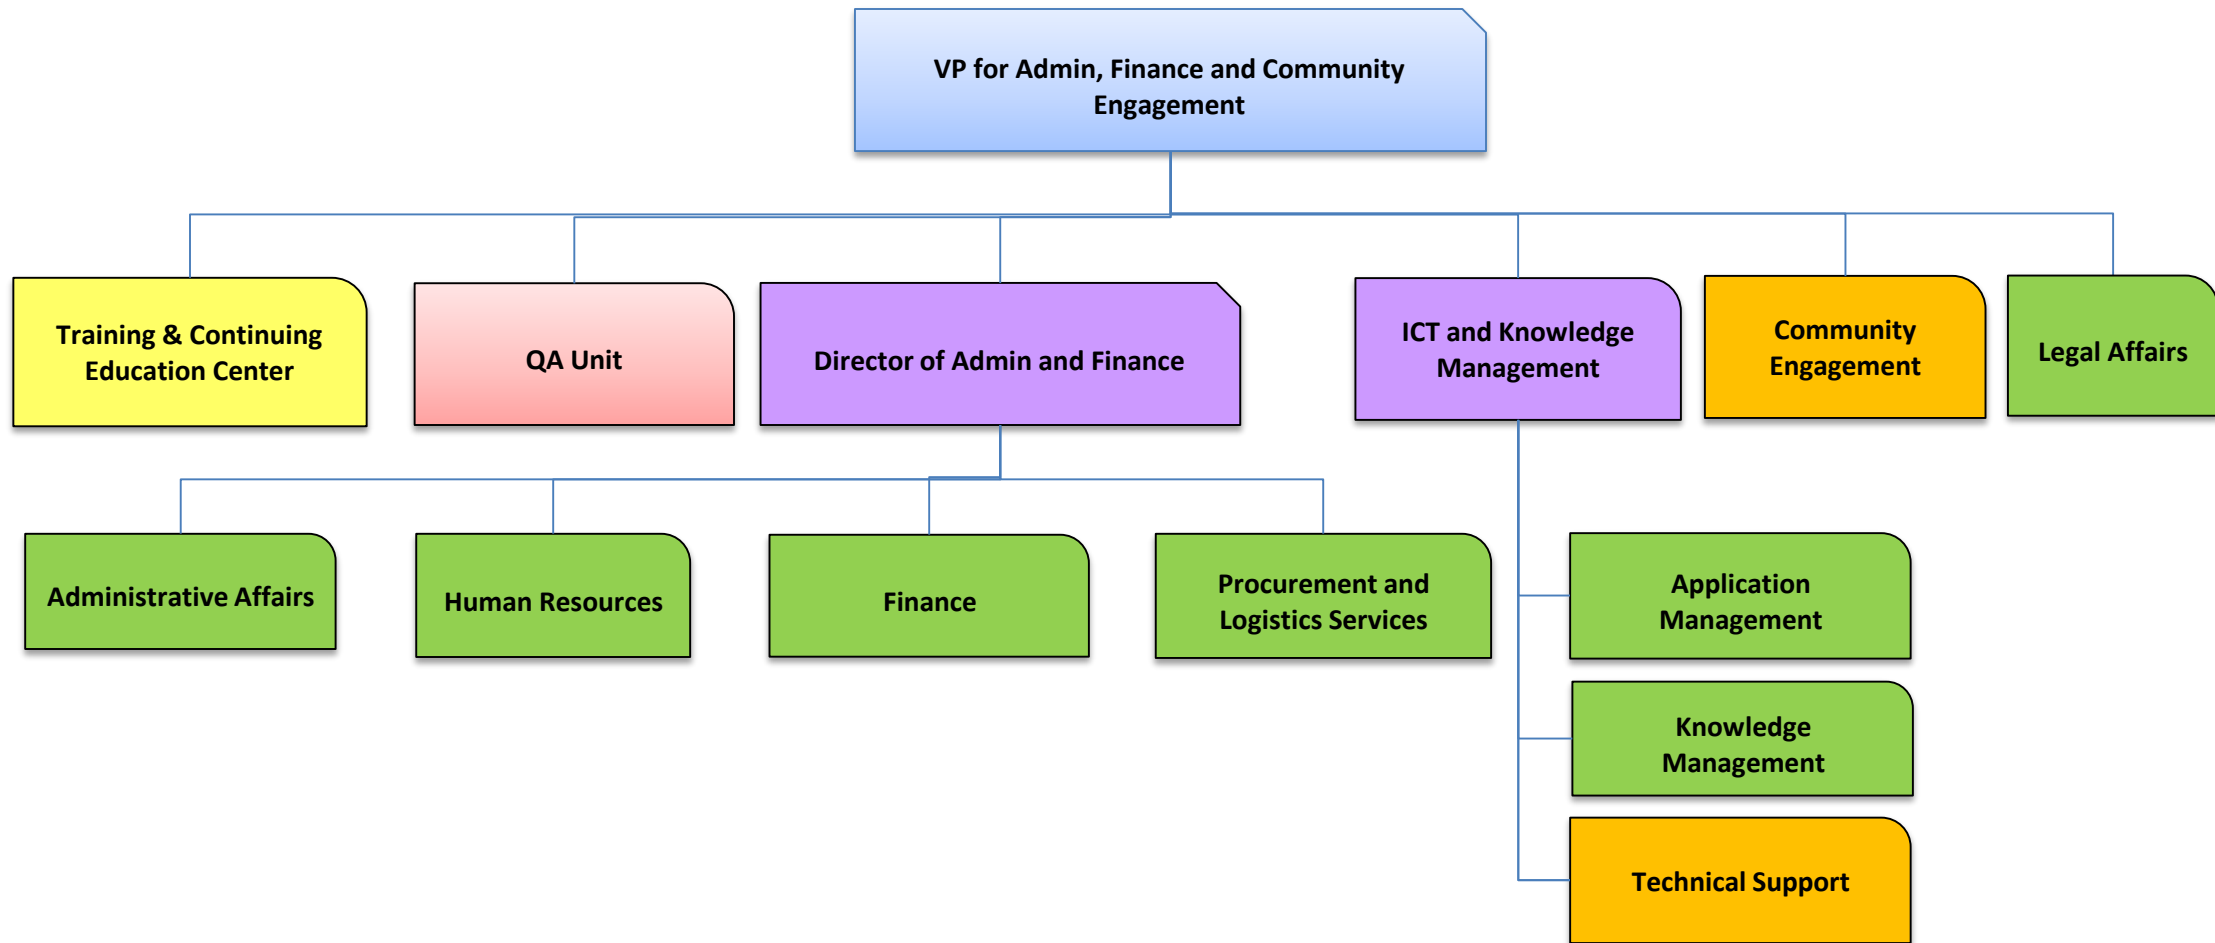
VP for Admin, Finance and Community Engagement

Training & Continuing Education Center

QA Unit

Director of Admin and Finance

ICT and Knowledge Management

Community Engagement

Legal Affairs

Administrative Affairs

Human Resources

Finance

Procurement and Logistics Services

Application Management

Knowledge Management

Technical Support